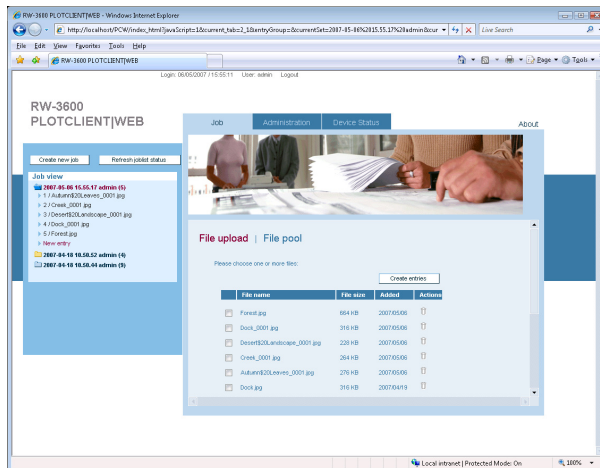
RW-3600 PLOTCLIENT|WEB - Windows Internet Explorer

http://localhost/PCW/index.html?javaScript=1&current_tab=2_1&entryGroup=&currentSet=2007-05-06%2015.55.17%28admin&cur

Live Search

File Edit View Favorites Tools Help

RW-3600 PLOTCLIENT|WEB

Page Tools

Login: 06/05/2007 / 15:55:11 User: admin Logout

RW-3600
PLOTCLIENT|WEB

Job | Administration | Device Status

About

Create new job | Refresh joblist status

Job view

2007-05-06 15.55.17 admin (5)
1 / Autumn$20Leaves_0001.jpg
2 / Creek_0001.jpg
3 / Desert$20Landscape_0001.jpg
4 / Dock_0001.jpg
5 / Forest.jpg
New entry
2007-04-18 10.50.52 admin (4)
2007-04-18 10.50.44 admin (3)

File upload | File pool

Please choose one or more files:

Create entries

| | File name | File size | Added | Actions |
|---|---|---|---|---|
| | Forest.jpg | 664 KB | 2007/05/06 | |
| | Dock_0001.jpg | 316 KB | 2007/05/06 | |
| | Desert$20Landscape_0001.jpg | 228 KB | 2007/05/06 | |
| | Creek_0001.jpg | 264 KB | 2007/05/06 | |
| | Autumn$20Leaves_0001.jpg | 276 KB | 2007/05/06 | |
| | Dock.jpg | 316 KB | 2007/04/19 | |

Local intranet | Protected Mode: On

100%